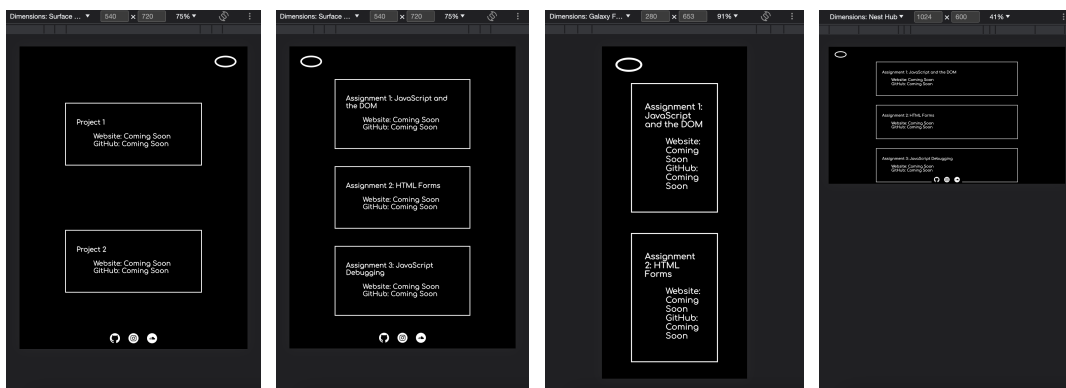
Dimensions: Surface ... ▾ 540 × 720 75% ▾

Project 1
Website: Coming Soon
GitHub: Coming Soon

Project 2
Website: Coming Soon
GitHub: Coming Soon

Dimensions: Surface ... ▾ 540 × 720 75% ▾

Assignment 1: JavaScript and the DOM
Website: Coming Soon
GitHub: Coming Soon

Assignment 2: HTML Forms
Website: Coming Soon
GitHub: Coming Soon

Assignment 3: JavaScript Debugging
Website: Coming Soon
GitHub: Coming Soon

Dimensions: Galaxy F... ▾ 280 × 653 91% ▾

Assignment 1: JavaScript and the DOM
Website: Coming Soon
GitHub: Coming Soon

Assignment 2: HTML Forms
Website: Coming Soon
GitHub: Coming Soon

Dimensions: Nest Hub ▾ 1024 × 600 41% ▾

Assignment 1: JavaScript and the DOM
Website: Coming Soon
GitHub: Coming Soon

Assignment 2: HTML Forms
Website: Coming Soon
GitHub: Coming Soon

Assignment 3: JavaScript Debugging
Website: Coming Soon
GitHub: Coming Soon